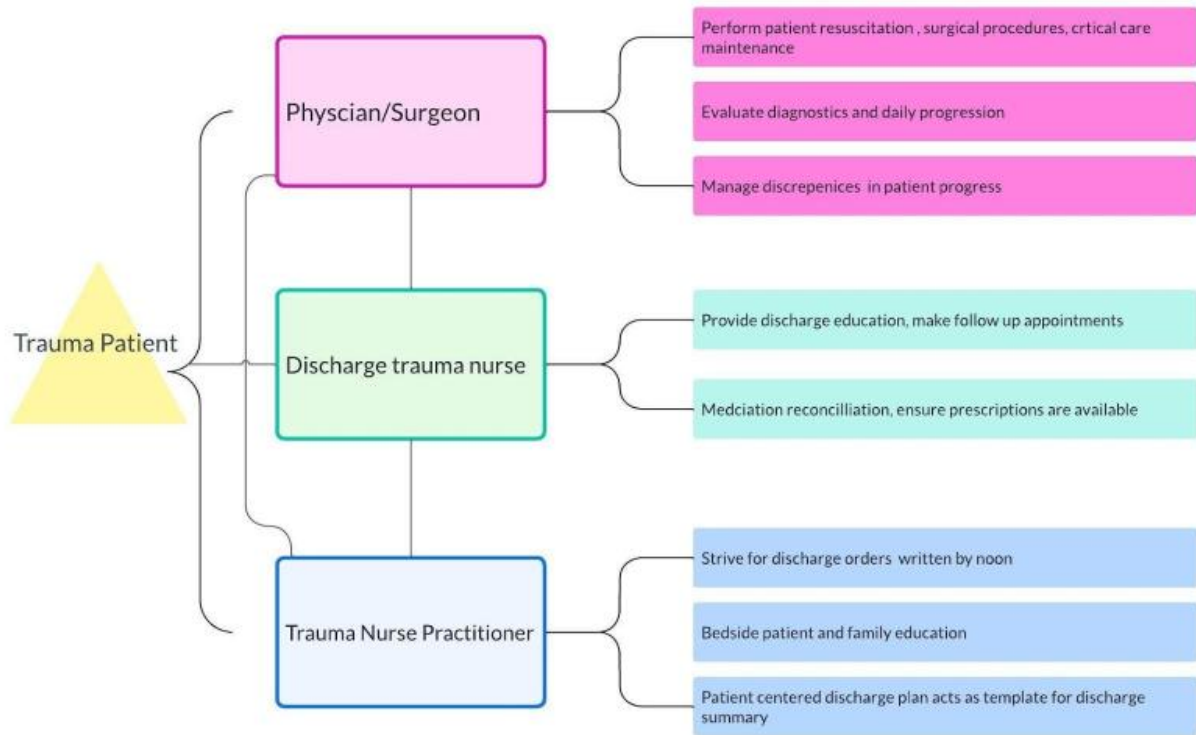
Trauma Patient

Physcian/Surgeon

Perform patient resuscitation , surgical procedures, crtical care maintenance

Evaluate diagnostics and daily progression

Manage discrepenices in patient progress

Discharge trauma nurse

Provide discharge education, make follow up appointments

Medciation reconcilliation, ensure prescriptions are available

Trauma Nurse Practitioner

Strive for discharge orders written by noon

Bedside patient and family education

Patient centered discharge plan acts as template for discharge summary